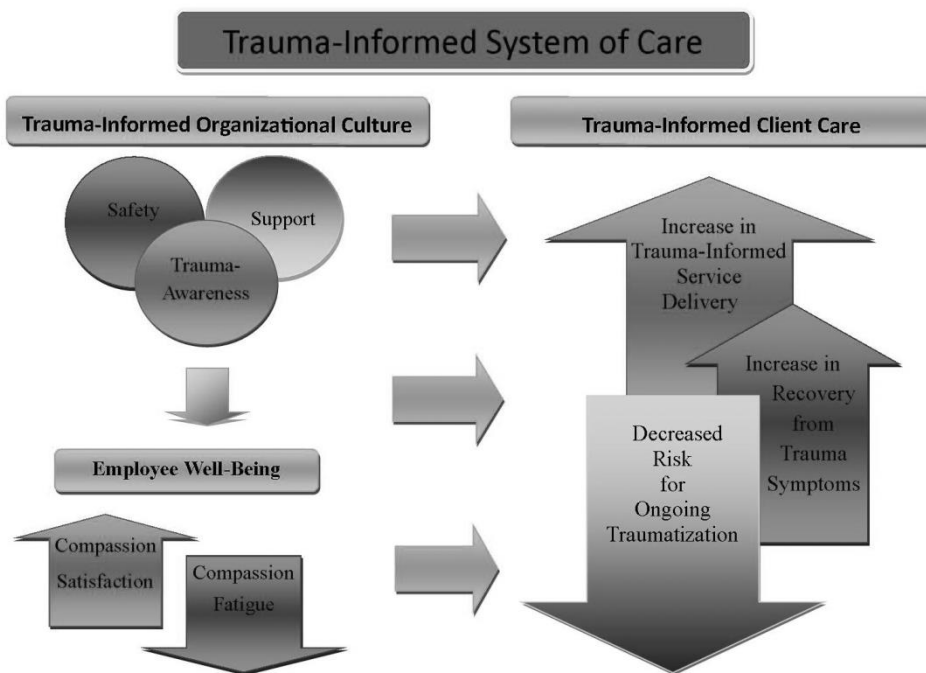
Trauma-Informed System of Care

Trauma-Informed Organizational Culture

Safety

Support

Trauma-Awareness

Employee Well-Being

Compassion Satisfaction

Compassion Fatigue

Trauma-Informed Client Care

Increase in Trauma-Informed Service Delivery

Increase in Recovery from Trauma Symptoms

Decreased Risk for Ongoing Traumatization